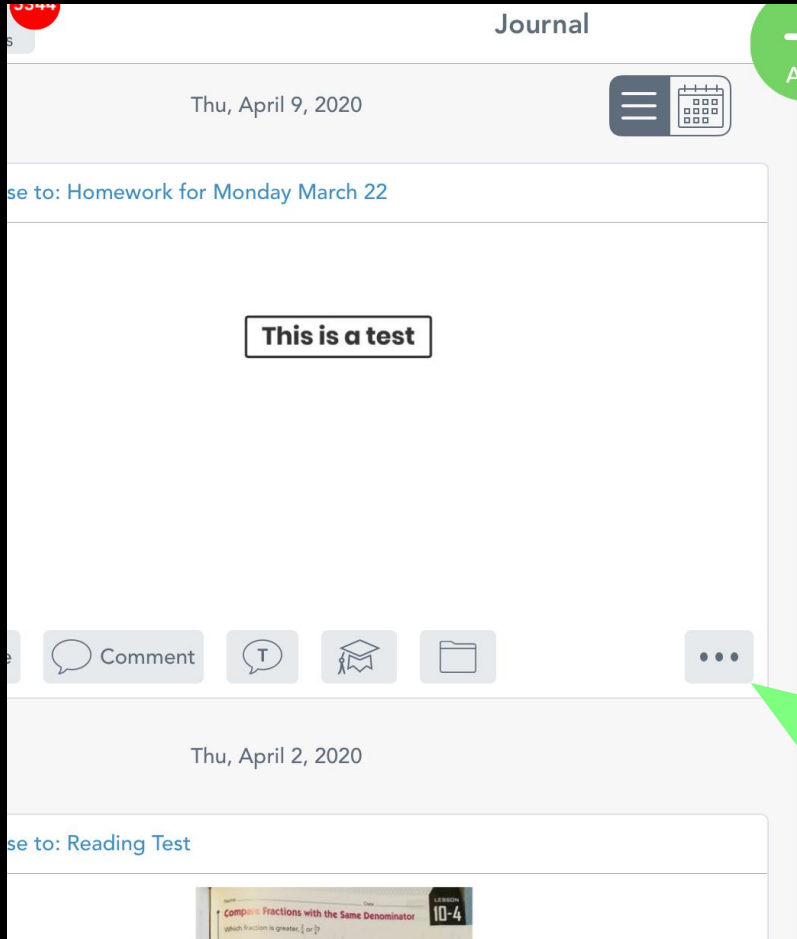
3344
s

Journal

A

Thu, April 9, 2020

se to: Homework for Monday March 22

This is a test

e Comment T

Thu, April 2, 2020

se to: Reading Test

Name Date LESSON
Compare Fractions with the Same Denominator 10-4
Which fraction is greater, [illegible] or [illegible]?